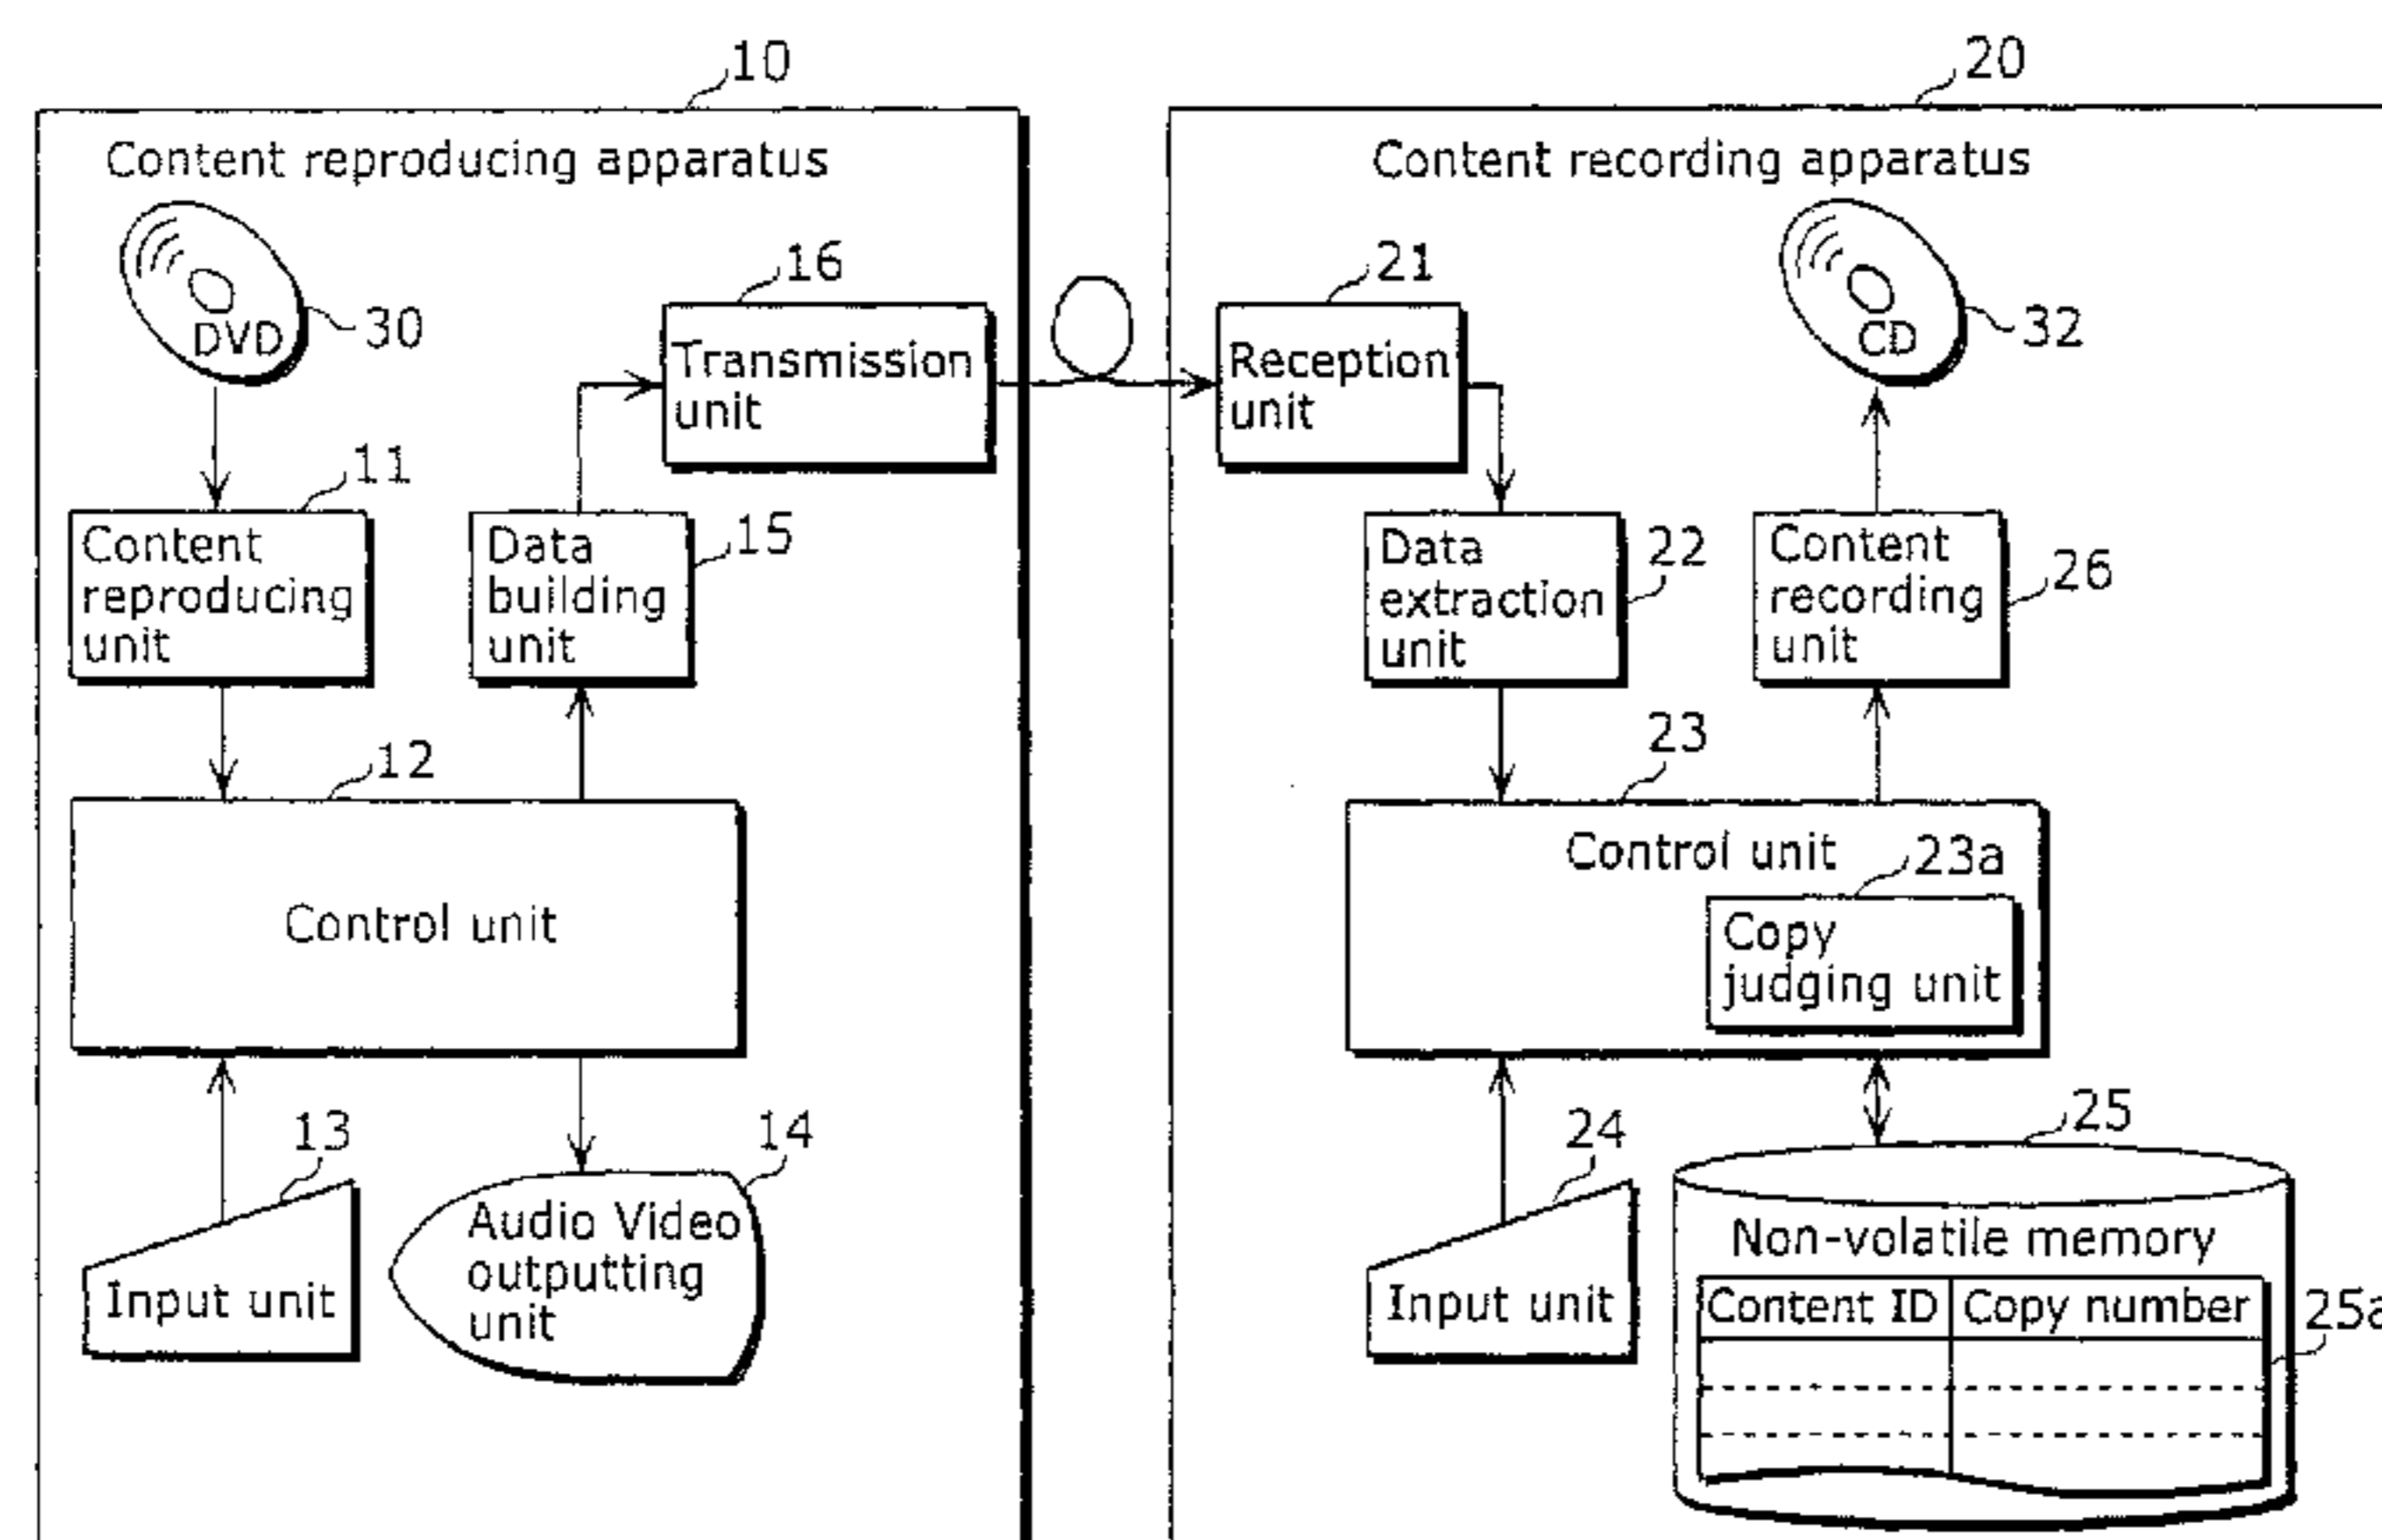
10
Content reproducing apparatus
30
DVD
16
Transmission unit
11
Content reproducing unit
Data building unit
15
12
Control unit
13
Input unit
14
Audio Video outputting unit

20
Content recording apparatus
21
Reception unit
CD
32
Data extraction unit
22
Content recording unit
26
23
Control unit
23a
Copy judging unit
24
Input unit
25
Non-volatile memory

| Content ID | Copy number |
|---|---|
| | |
| | |
| | |

25a